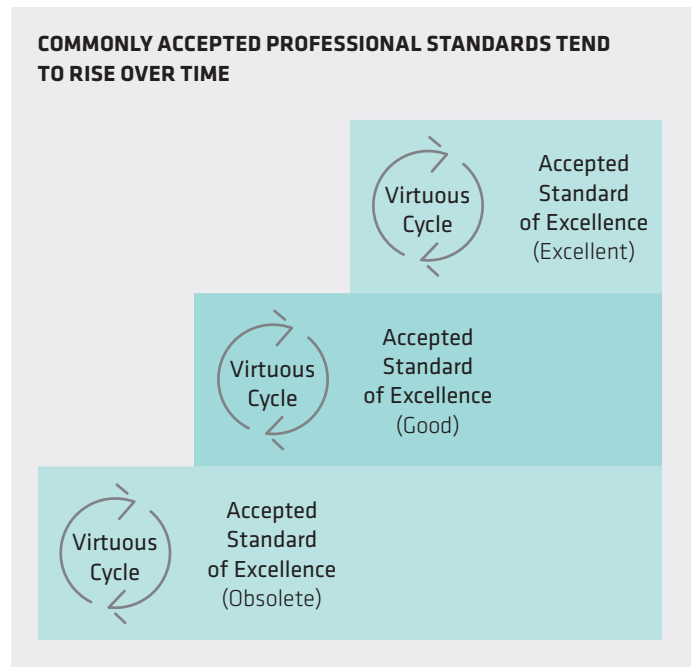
COMMONLY ACCEPTED PROFESSIONAL STANDARDS TEND TO RISE OVER TIME

Virtuous Cycle

Accepted Standard of Excellence (Excellent)

Virtuous Cycle

Accepted Standard of Excellence (Good)

Virtuous Cycle

Accepted Standard of Excellence (Obsolete)